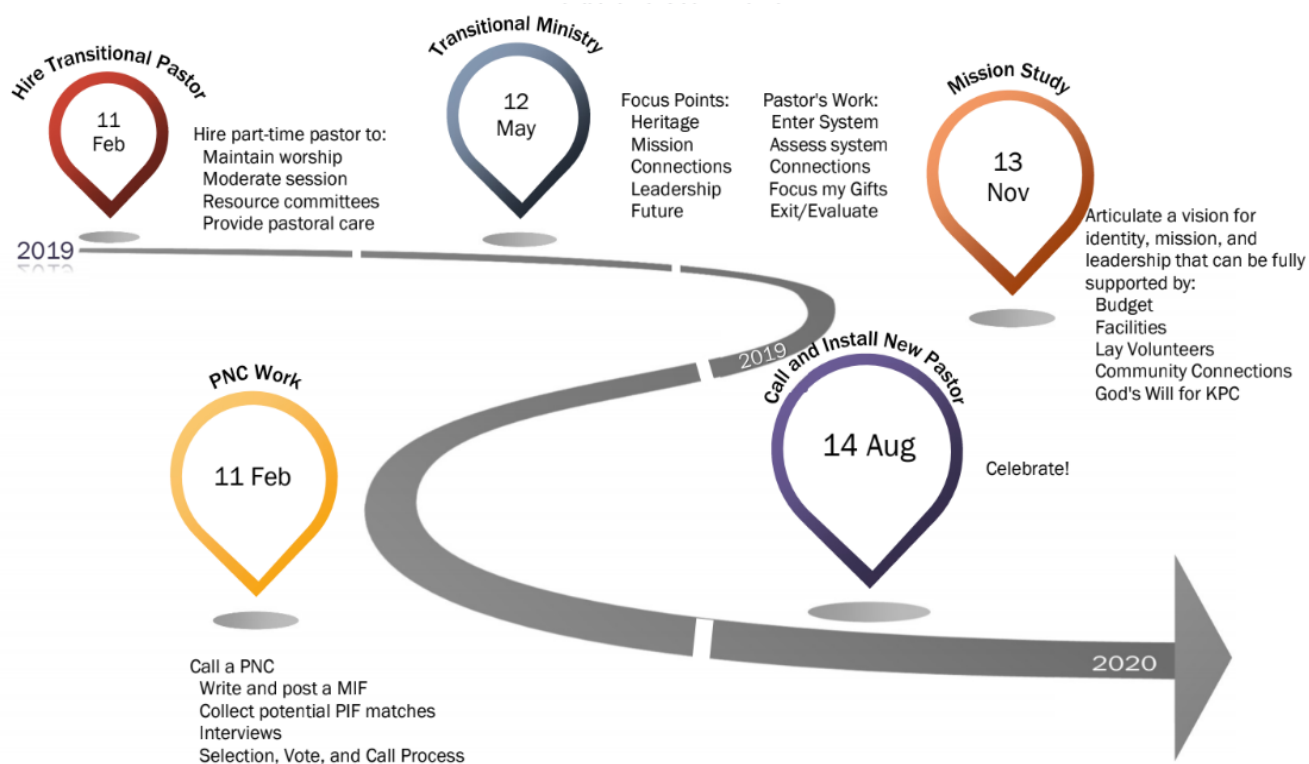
Hire Transitional Pastor

11 Feb

Hire part-time pastor to:
Maintain worship
Moderate session
Resource committees
Provide pastoral care

2019

Transitional Ministry

12 May

Focus Points:
Heritage
Mission
Connections
Leadership
Future

Pastor's Work:
Enter System
Assess system
Connections
Focus my Gifts
Exit/Evaluate

Mission Study

13 Nov

Articulate a vision for identity, mission, and leadership that can be fully supported by:
Budget
Facilities
Lay Volunteers
Community Connections
God's Will for KPC

2019

PNC Work

11 Feb

Call a PNC
Write and post a MIF
Collect potential PIF matches
Interviews
Selection, Vote, and Call Process

Call and Install New Pastor

14 Aug

Celebrate!

2020